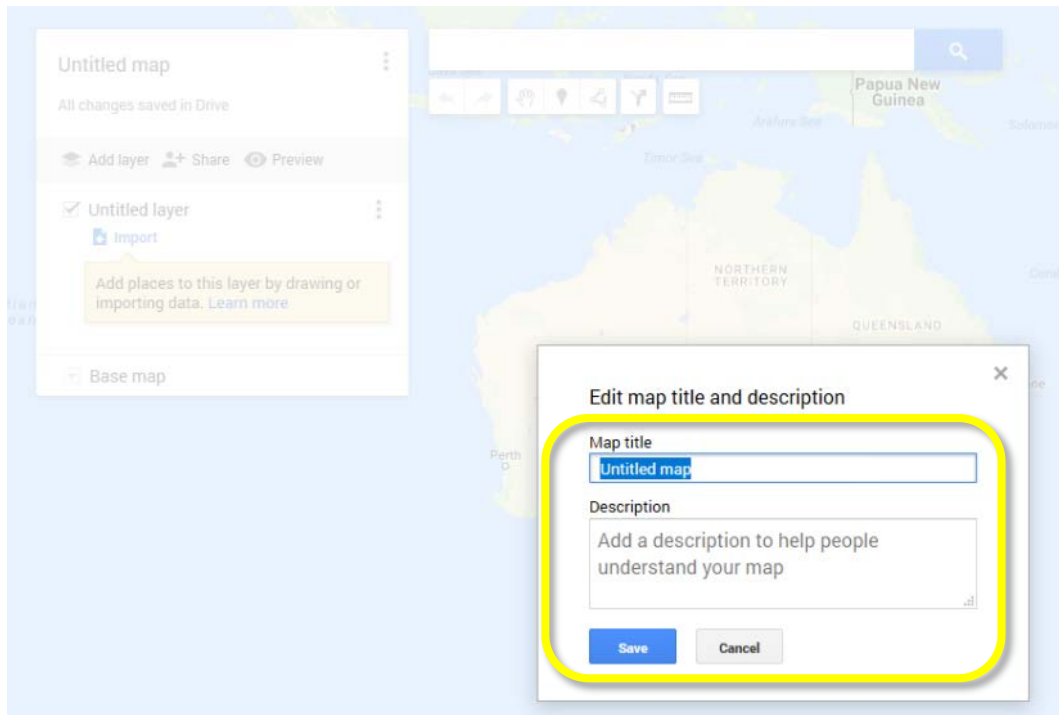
Untitled map

All changes saved in Drive

Add layer Share Preview

Untitled layer

Import

Add places to this layer by drawing or importing data. Learn more

Base map

Papua New Guinea

Arafura Sea

Timor Sea

NORTHERN TERRITORY

QUEENSLAND

Perth

Edit map title and description

Map title

Untitled map

Description

Add a description to help people understand your map

Save

Cancel